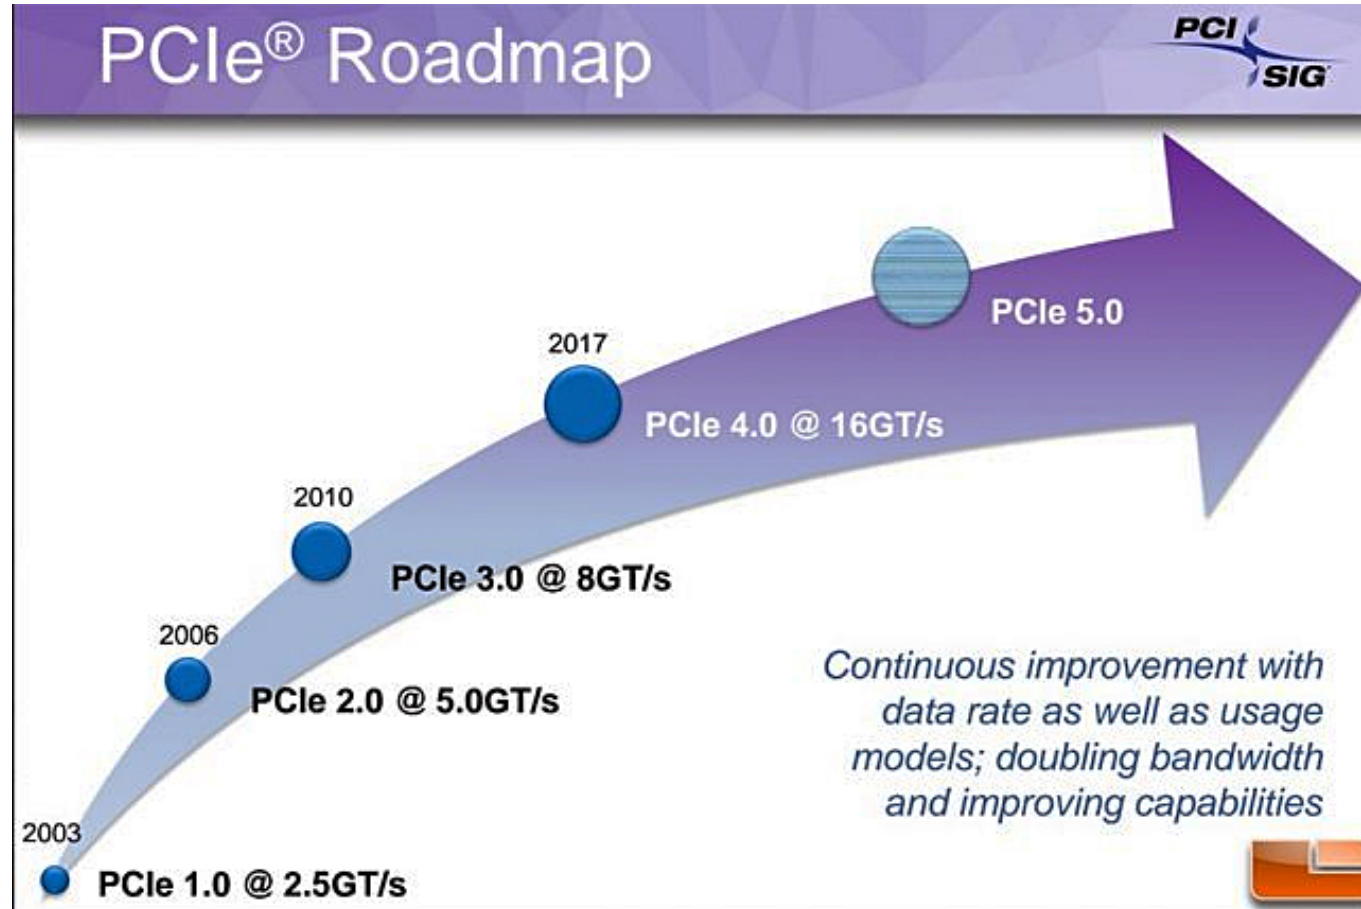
PCIe® Roadmap

PCI SIG

PCIe 5.0

2017

PCIe 4.0 @ 16GT/s

2010

PCIe 3.0 @ 8GT/s

2006

PCIe 2.0 @ 5.0GT/s

2003

PCIe 1.0 @ 2.5GT/s

Continuous improvement with data rate as well as usage models; doubling bandwidth and improving capabilities